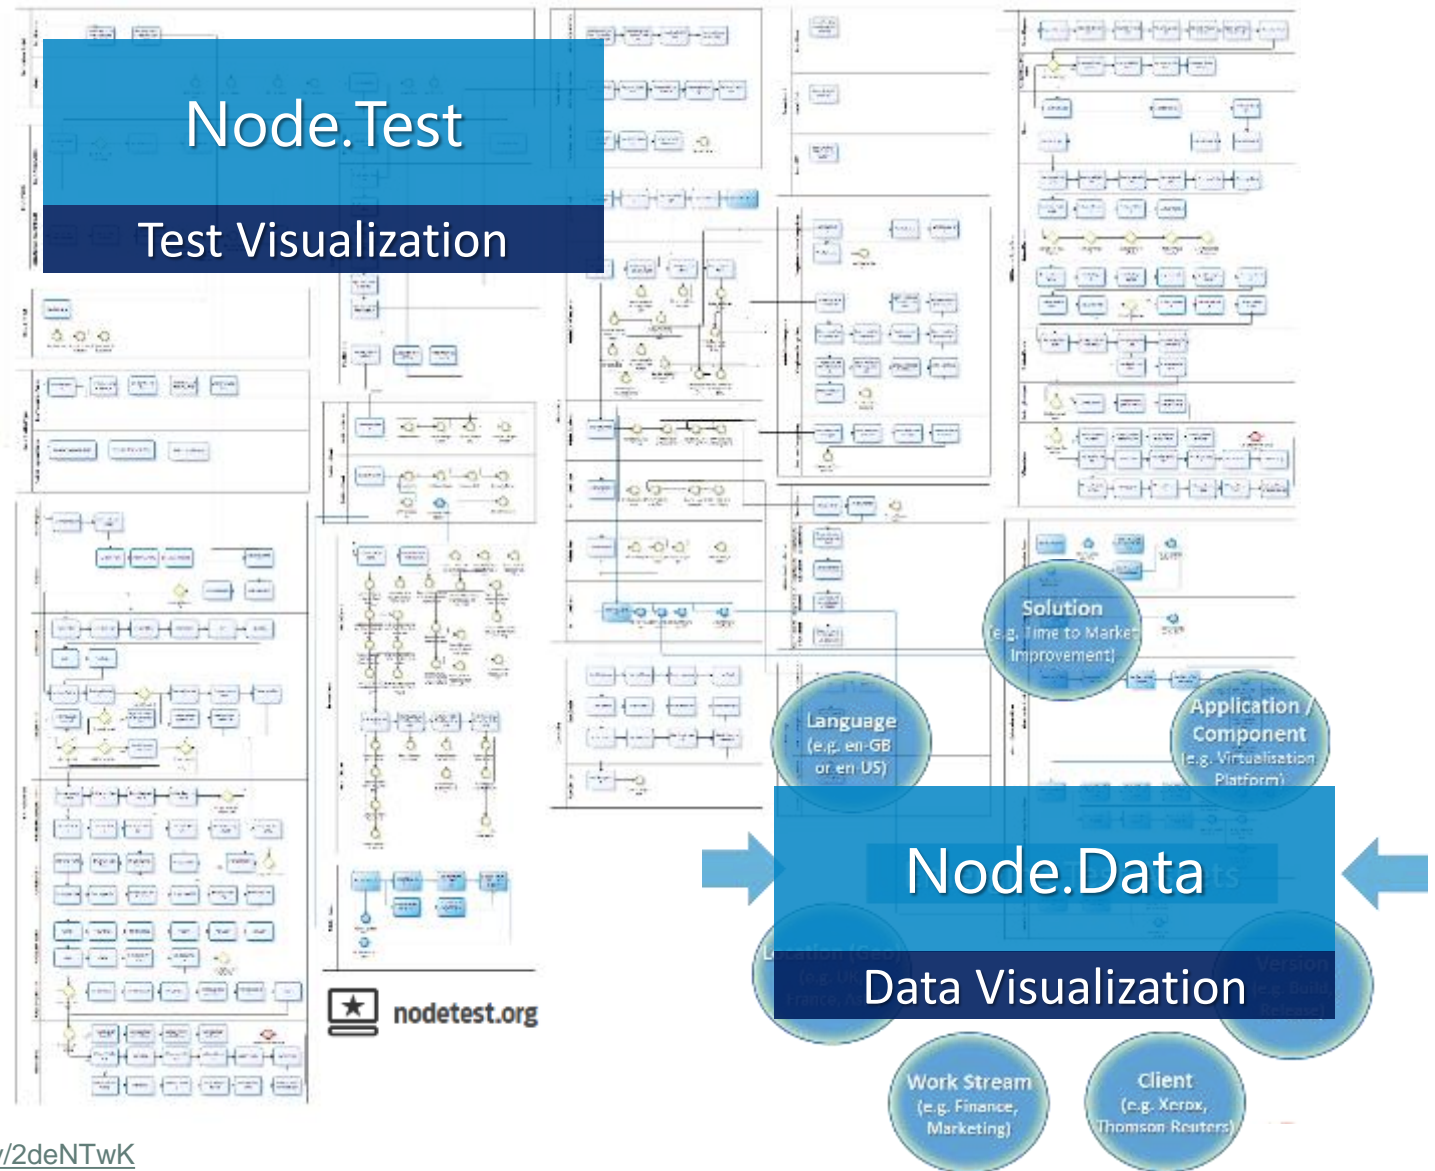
Node.Test

Test Visualization

nodetest.org

Solution
(e.g. Time to Market Improvement)

Language
(e.g. en-GB or en-US)

Application / Component
(e.g. Virtualisation Platform)

Node.Data

Data Visualization

Work Stream
(e.g. Finance, Marketing)

Client
(e.g. Xerox, Thomson Reuters)

/2deNTwK